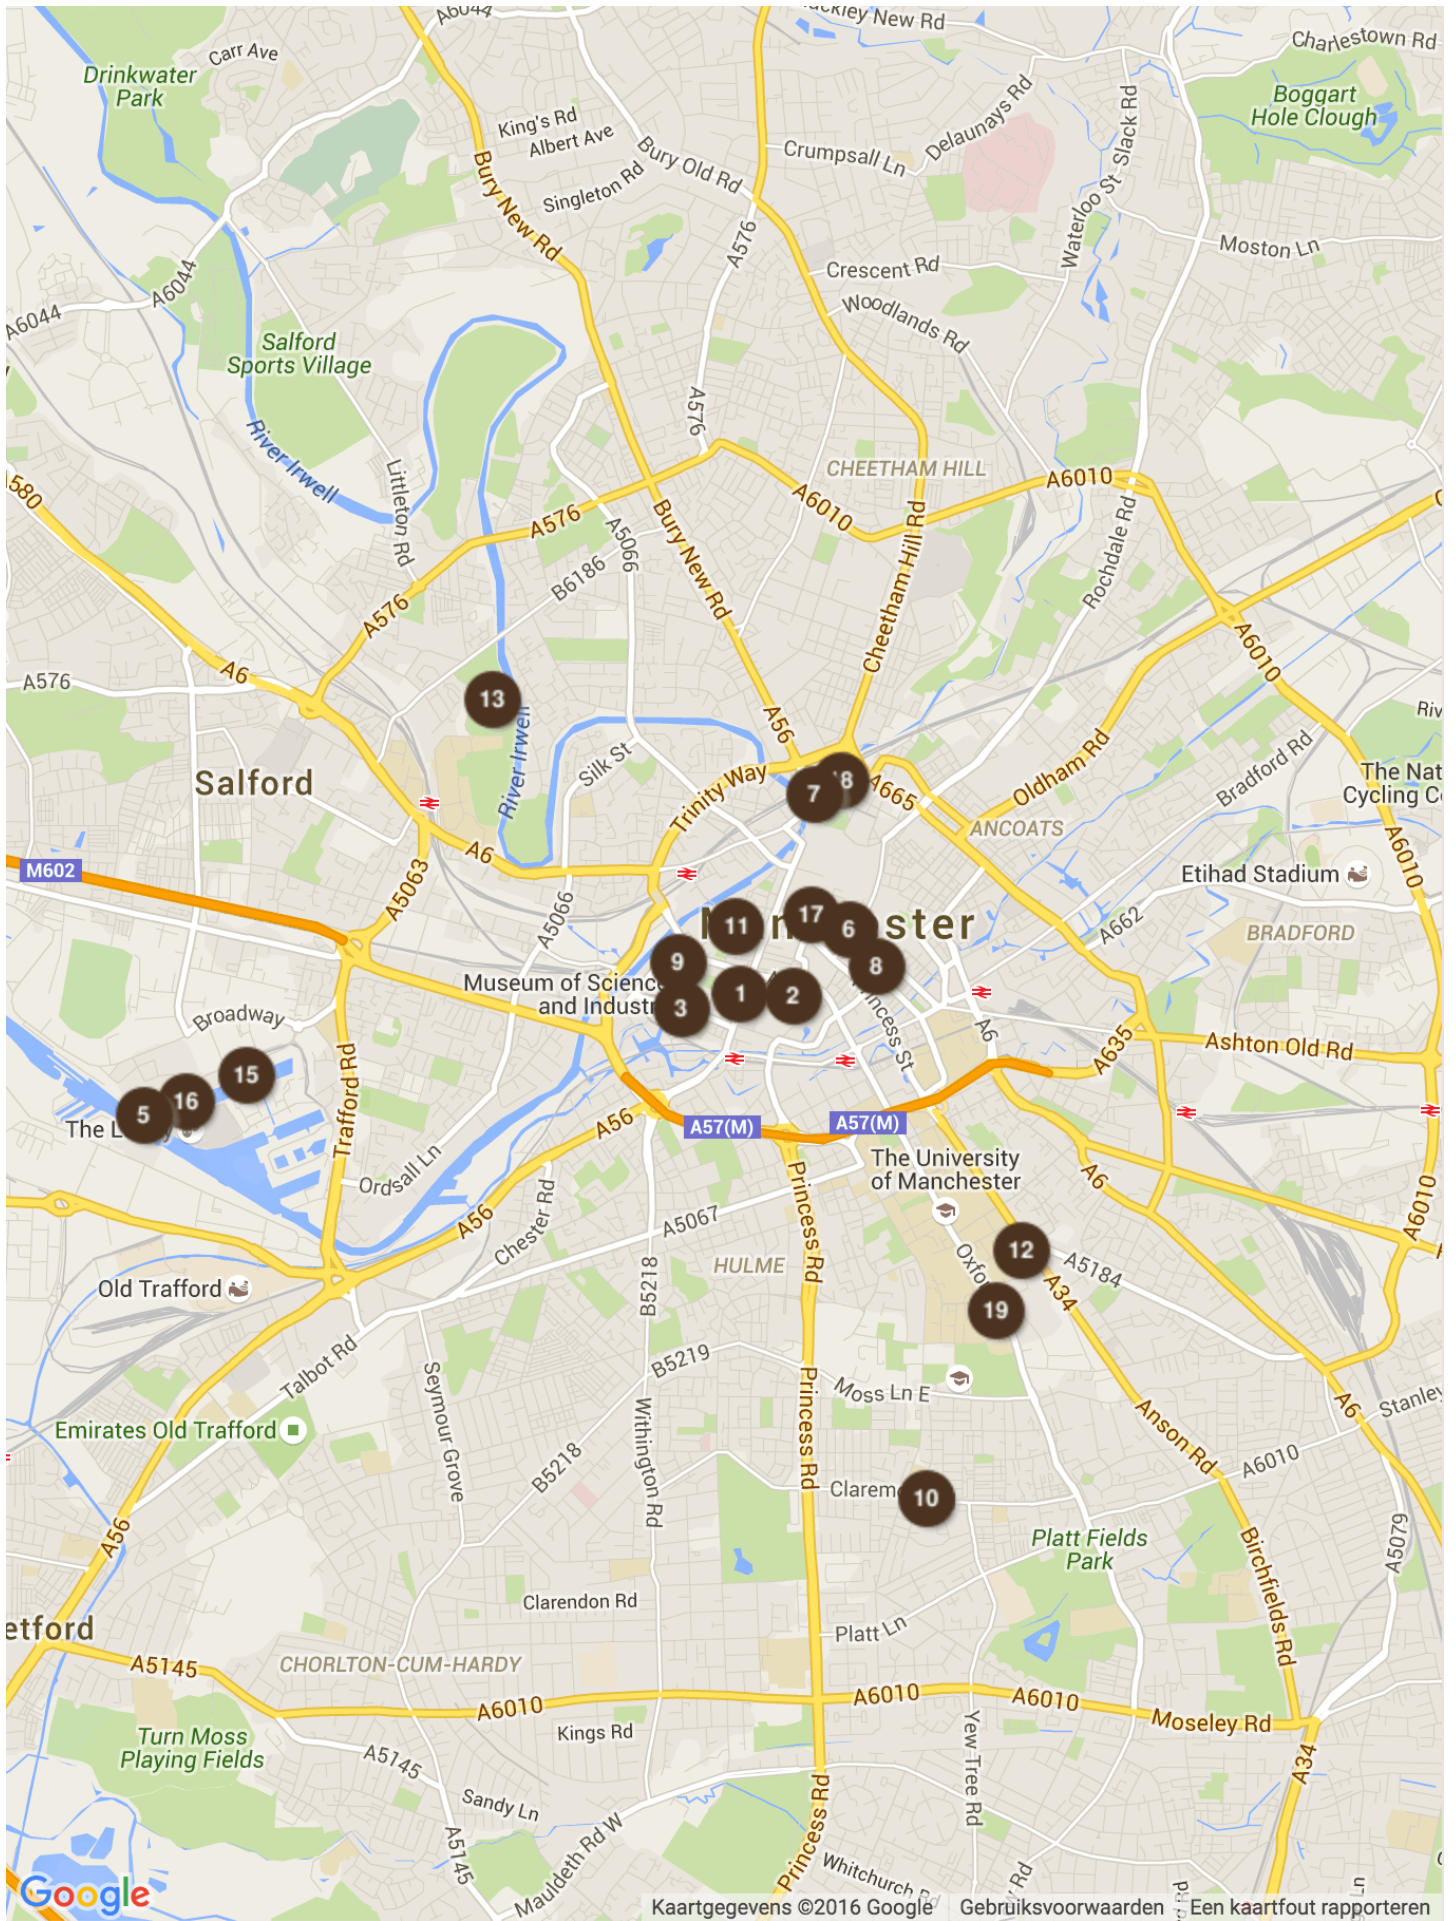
A6044
Carr Ave
Drinkwater Park
ackley New Rd
Charlestown Rd
King's Rd
Albert Ave
Bury Old Rd
Crumpsall Ln
Delaunays Rd
Slack Rd
Boggart Hole Clough
Singleton Rd
Bury New Rd
A576
Waterloo St
Moston Ln
A6044
A6044
Crescent Rd
Woodlands Rd
Salford Sports Village
A576
River Irwell
Littleton Rd
CHEETHAM HILL
A6010
A6010
A576
A5066
Bury New Rd
Cheetham Hill Rd
Rochdale Rd
580
B6186
A576
A6010
A576
A6
13
River Irwell
A56
Silk St
Trinity Way
7
8
A665
Oldham Rd
Riv
Salford
ANCOATS
Bradford Rd
The Nat
Cycling C
A6
A5063
M602
A5066
11
17
6
ster
Etihad Stadium
A6010
A662
BRADFORD
Museum of Scienc and Industr
9
8
3
1
2
ncess St
A6
Broadway
A635
Ashton Old Rd
15
16
5
The L
Trafford Rd
A56
A57(M)
A57(M)
Ordsall Ln
The University of Manchester
A6
A56
Chester Rd
A5067
Princess Rd
12
A5184
A6010
Oxfo
A34
Old Trafford
HULME
19
B5218
Talbot Rd
B5219
Seymour Grove
Moss Ln E
Princess Rd
Anson Rd
A6
Stanley
Emirates Old Trafford
B5218
A6010
Withington Rd
Clarem
10
Birchfields Rd
A56
Platt Fields Park
A5079
Clarendon Rd
etford
Platt Ln
A5145
CHORLTON-CUM-HARDY
A6010
A6010
A6010
Moseley Rd
Turn Moss Playing Fields
Kings Rd
A5145
Yew Tree Rd
A34
Sandy Ln
A5145
Mauldeth Rd W
Princess Rd
Whitchurch Rd
Rd
Google
Kaartgegevens ©2016 Google
Gebruiksvoorwaarden
Een kaartfout rapporteren